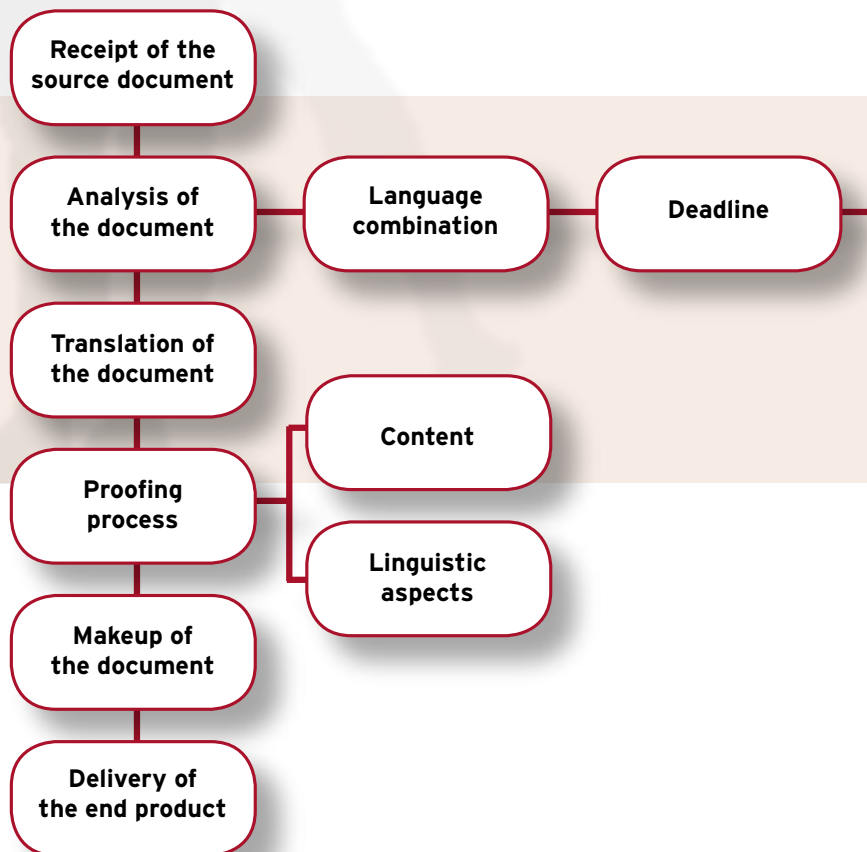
Receipt of the source document

Analysis of the document

Language combination

Deadline

Translation of the document

Content

Proofing process

Linguistic aspects

Makeup of the document

Delivery of the end product